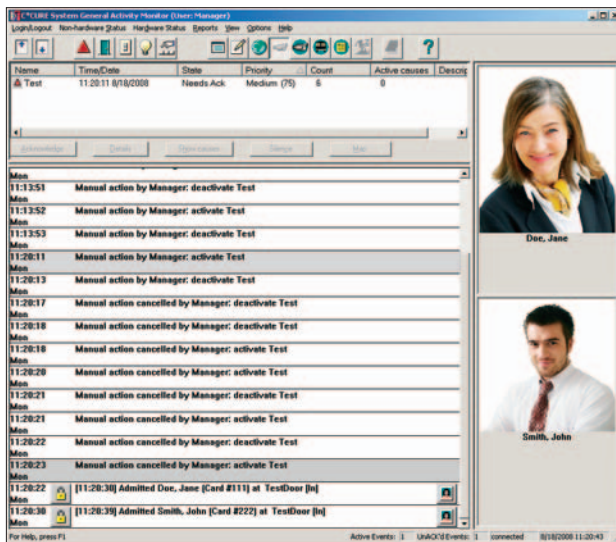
C•CURE System General Activity Monitor (User: Manager)

Login/Logout Non-hardware Status Hardware Status Reports View Options Help

| Name | Time/Date | State | Priority | Count | Active causes | Descr |
|---|---|---|---|---|---|---|
| Test | 11:20:11 8/18/2008 | Needs Ack | Medium (75) | 6 | 0 | |

Acknowledge Details Show causes Silence Map

Mon

11:13:51 Mon Manual action by Manager: deactivate Test

11:13:52 Mon Manual action by Manager: activate Test

11:13:53 Mon Manual action by Manager: deactivate Test

11:20:11 Mon Manual action by Manager: activate Test

11:20:13 Mon Manual action by Manager: deactivate Test

11:20:17 Mon Manual action cancelled by Manager: deactivate Test

11:20:18 Mon Manual action cancelled by Manager: deactivate Test

11:20:18 Mon Manual action cancelled by Manager: activate Test

11:20:20 Mon Manual action cancelled by Manager: activate Test

11:20:21 Mon Manual action cancelled by Manager: deactivate Test

11:20:21 Mon Manual action cancelled by Manager: activate Test

11:20:22 Mon Manual action cancelled by Manager: deactivate Test

11:20:23 Mon Manual action cancelled by Manager: activate Test

11:20:22 Mon [11:20:30] Admitted Doe, Jane (Card #111) at TestDoor [In]

11:20:30 Mon [11:20:39] Admitted Smith, John (Card #222) at TestDoor [In]

Doe, Jane

Smith, John

For Help, press F1 Active Events: 1 UnACK'd Events: 1 connected 8/18/2008 11:20:43